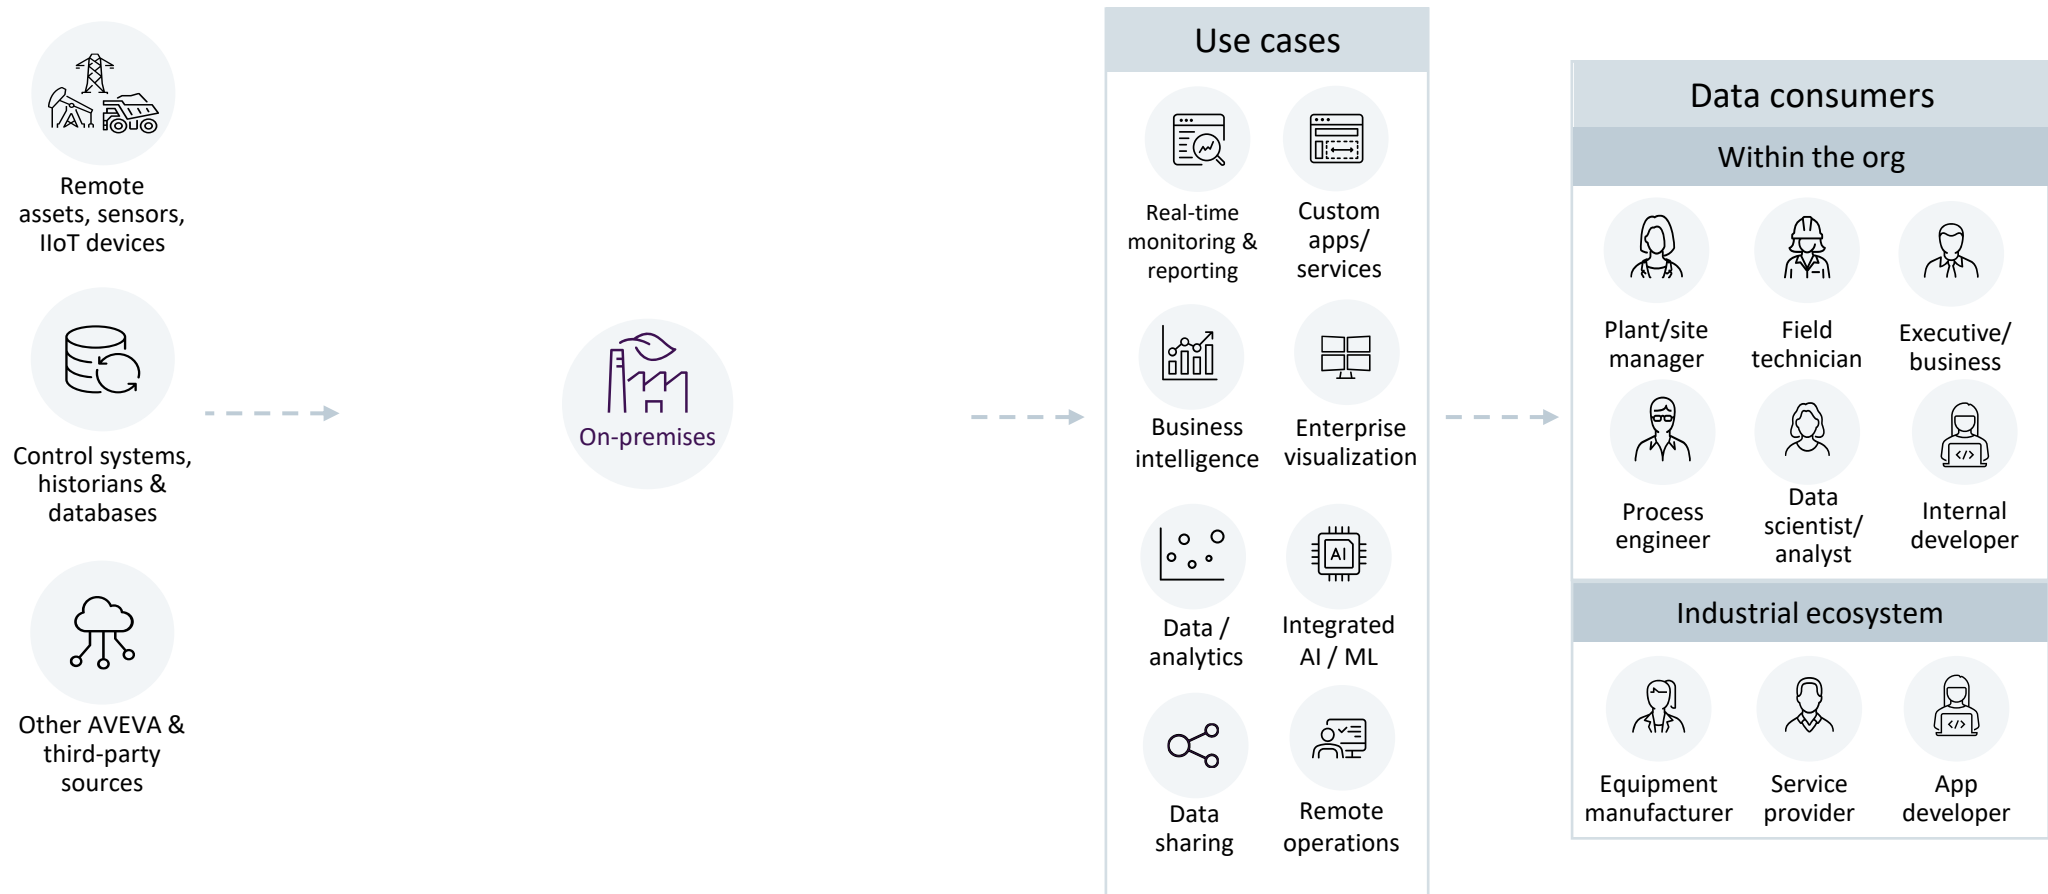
Remote assets, sensors, IIoT devices

Control systems, historians & databases

Other AVEVA & third-party sources

On-premises

Use cases

Real-time monitoring & reporting

Custom apps/ services

Business intelligence

Enterprise visualization

Data / analytics

Integrated AI / ML

Data sharing

Remote operations

Data consumers

Within the org

Plant/site manager

Field technician

Executive/ business

Process engineer

Data scientist/ analyst

Internal developer

Industrial ecosystem

Equipment manufacturer

Service provider

App developer